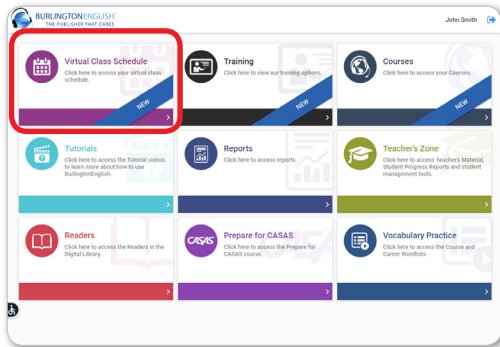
BURLINGTONENGLISH®
THE PUBLISHER THAT CARES

John Smith

Virtual Class Schedule
Click here to access your virtual class schedule.
NEW

Training
Click here to view our training options.
NEW

Courses
Click here to access your Courses.
NEW

Tutorials
Click here to access the Tutorial videos to learn more about how to use BurlingtonEnglish.

Reports
Click here to access reports.

Teacher's Zone
Click here to access Teacher's Material, Student Progress Reports and student management tools.

Readers
Click here to access the Readers in the Digital Library.

CASAS
Prepare for CASAS
Click here to access the Prepare for CASAS course.

Vocabulary Practice
Click here to access the Course and Career Wordlists.